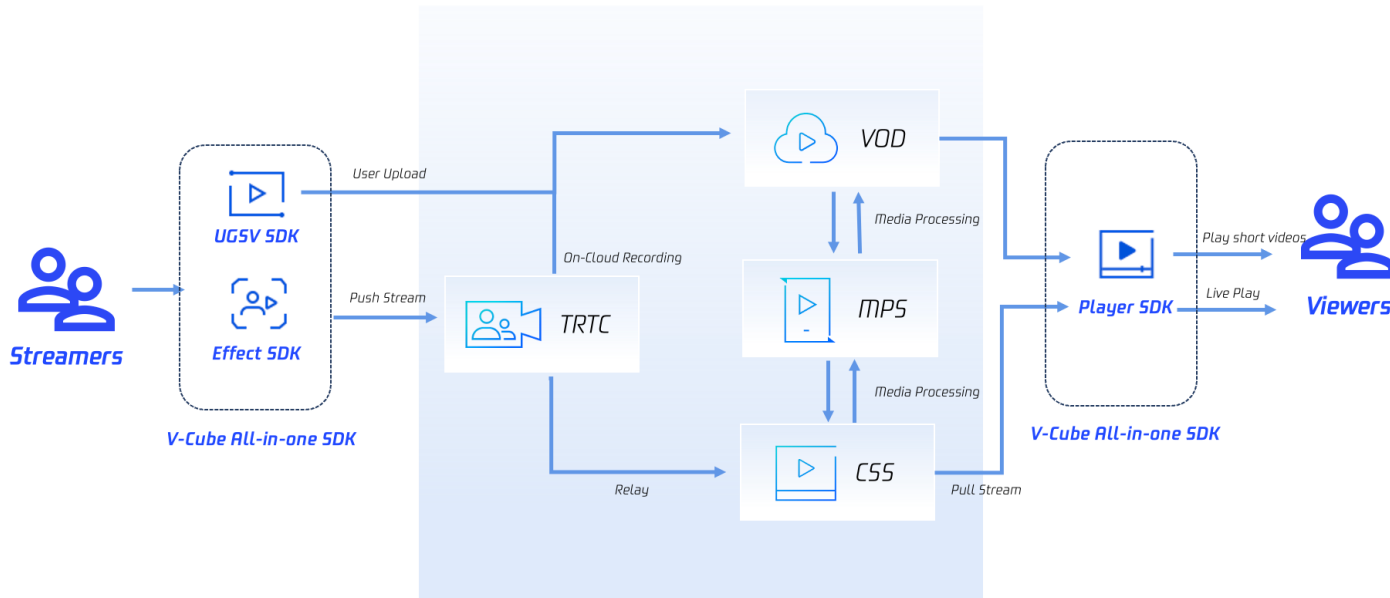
Streamers

UGSV SDK

Effect SDK

V-Cube All-in-one SDK

User Upload

Push Stream

On-Cloud Recording

TRTC

Relay

VOD

Media Processing

MPS

Media Processing

CSS

Pull Stream

Player SDK

V-Cube All-in-one SDK

Play short videos

Live Play

Viewers